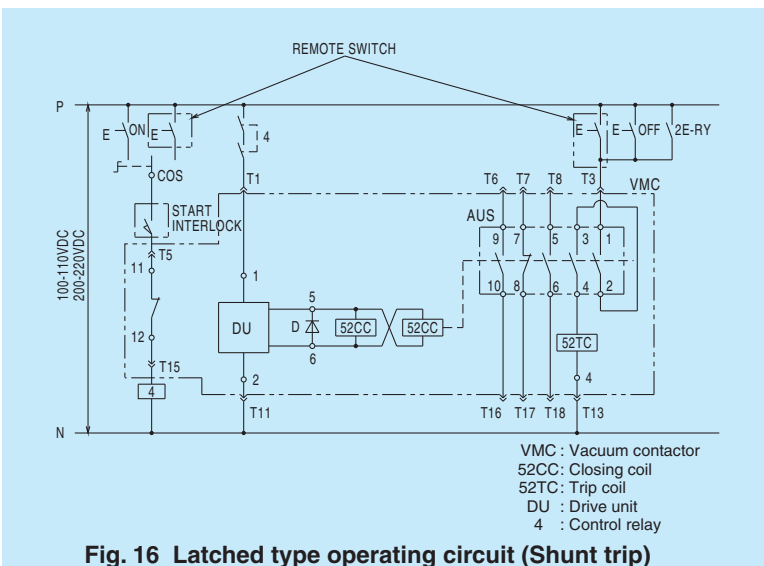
REMOTE SWITCH

P

E ON E

4

E E OFF 2E-RY

COS

T1

T6 T7 T8 T3

VMC

START INTERLOCK

AUS

9 7 5 3 1

100-110VDC
200-220VDC

T5

11

1

5

D

52CC

52CC

10 8 6 4 2

DU

12

6

52TC

T15

2

4

4

T11

T16 T17 T18 T13

N

VMC : Vacuum contactor
52CC: Closing coil
52TC: Trip coil
DU : Drive unit
4 : Control relay

Fig. 16 Latched type operating circuit (Shunt trip)